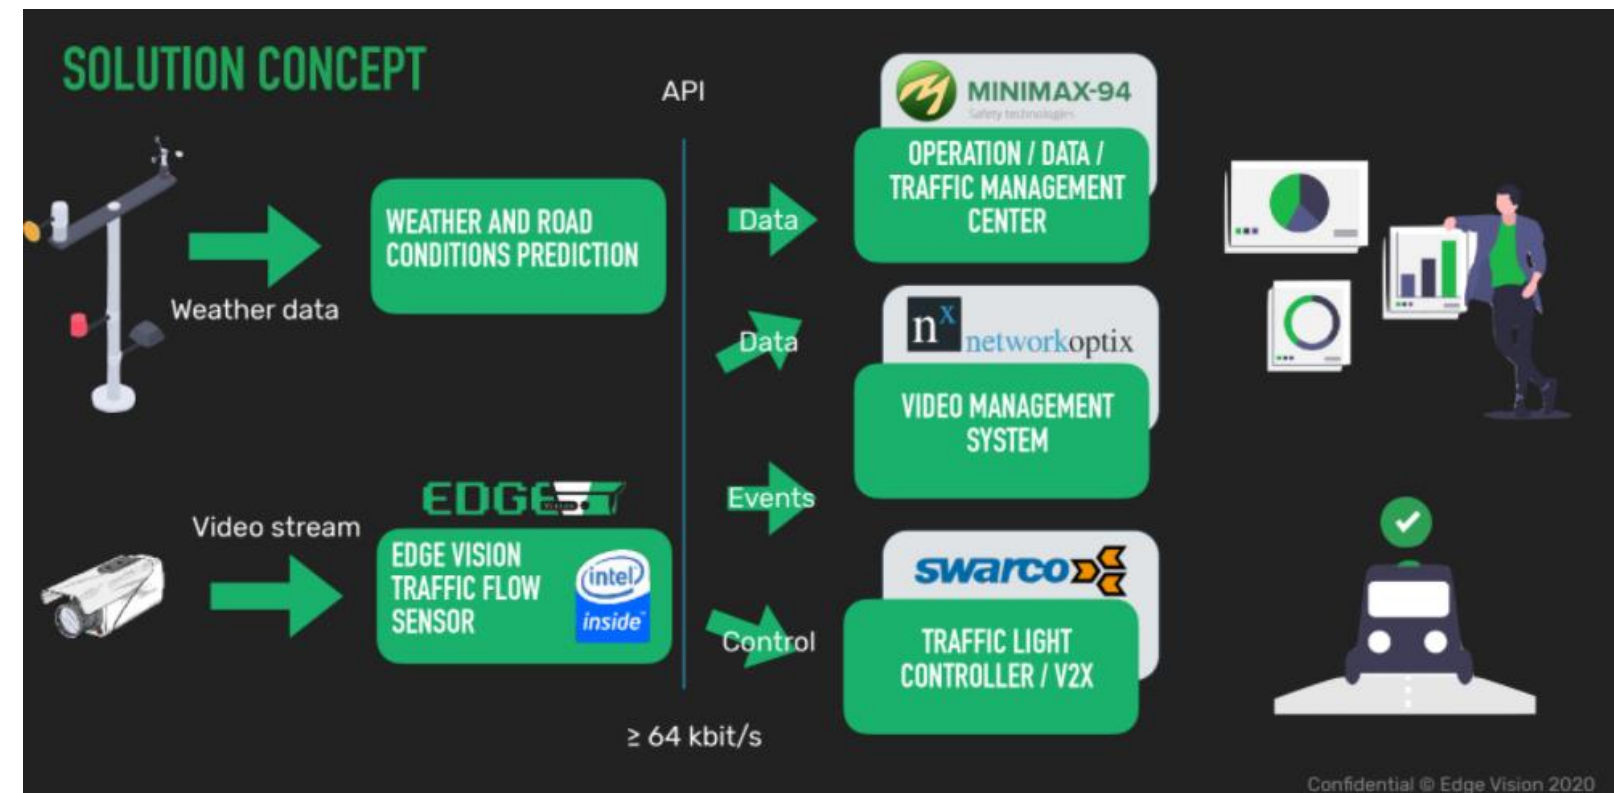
SOLUTION CONCEPT

API

Weather data

WEATHER AND ROAD CONDITIONS PREDICTION

Data

MINIMAX-94
Safety technologies

OPERATION / DATA / TRAFFIC MANAGEMENT CENTER

Data

$n^x$ networkoptix

VIDEO MANAGEMENT SYSTEM

Video stream

EDGE

EDGE VISION TRAFFIC FLOW SENSOR

intel inside

Events

swarco

Control

TRAFFIC LIGHT CONTROLLER / V2X

≥ 64 kbit/s

Confidential © Edge Vision 2020